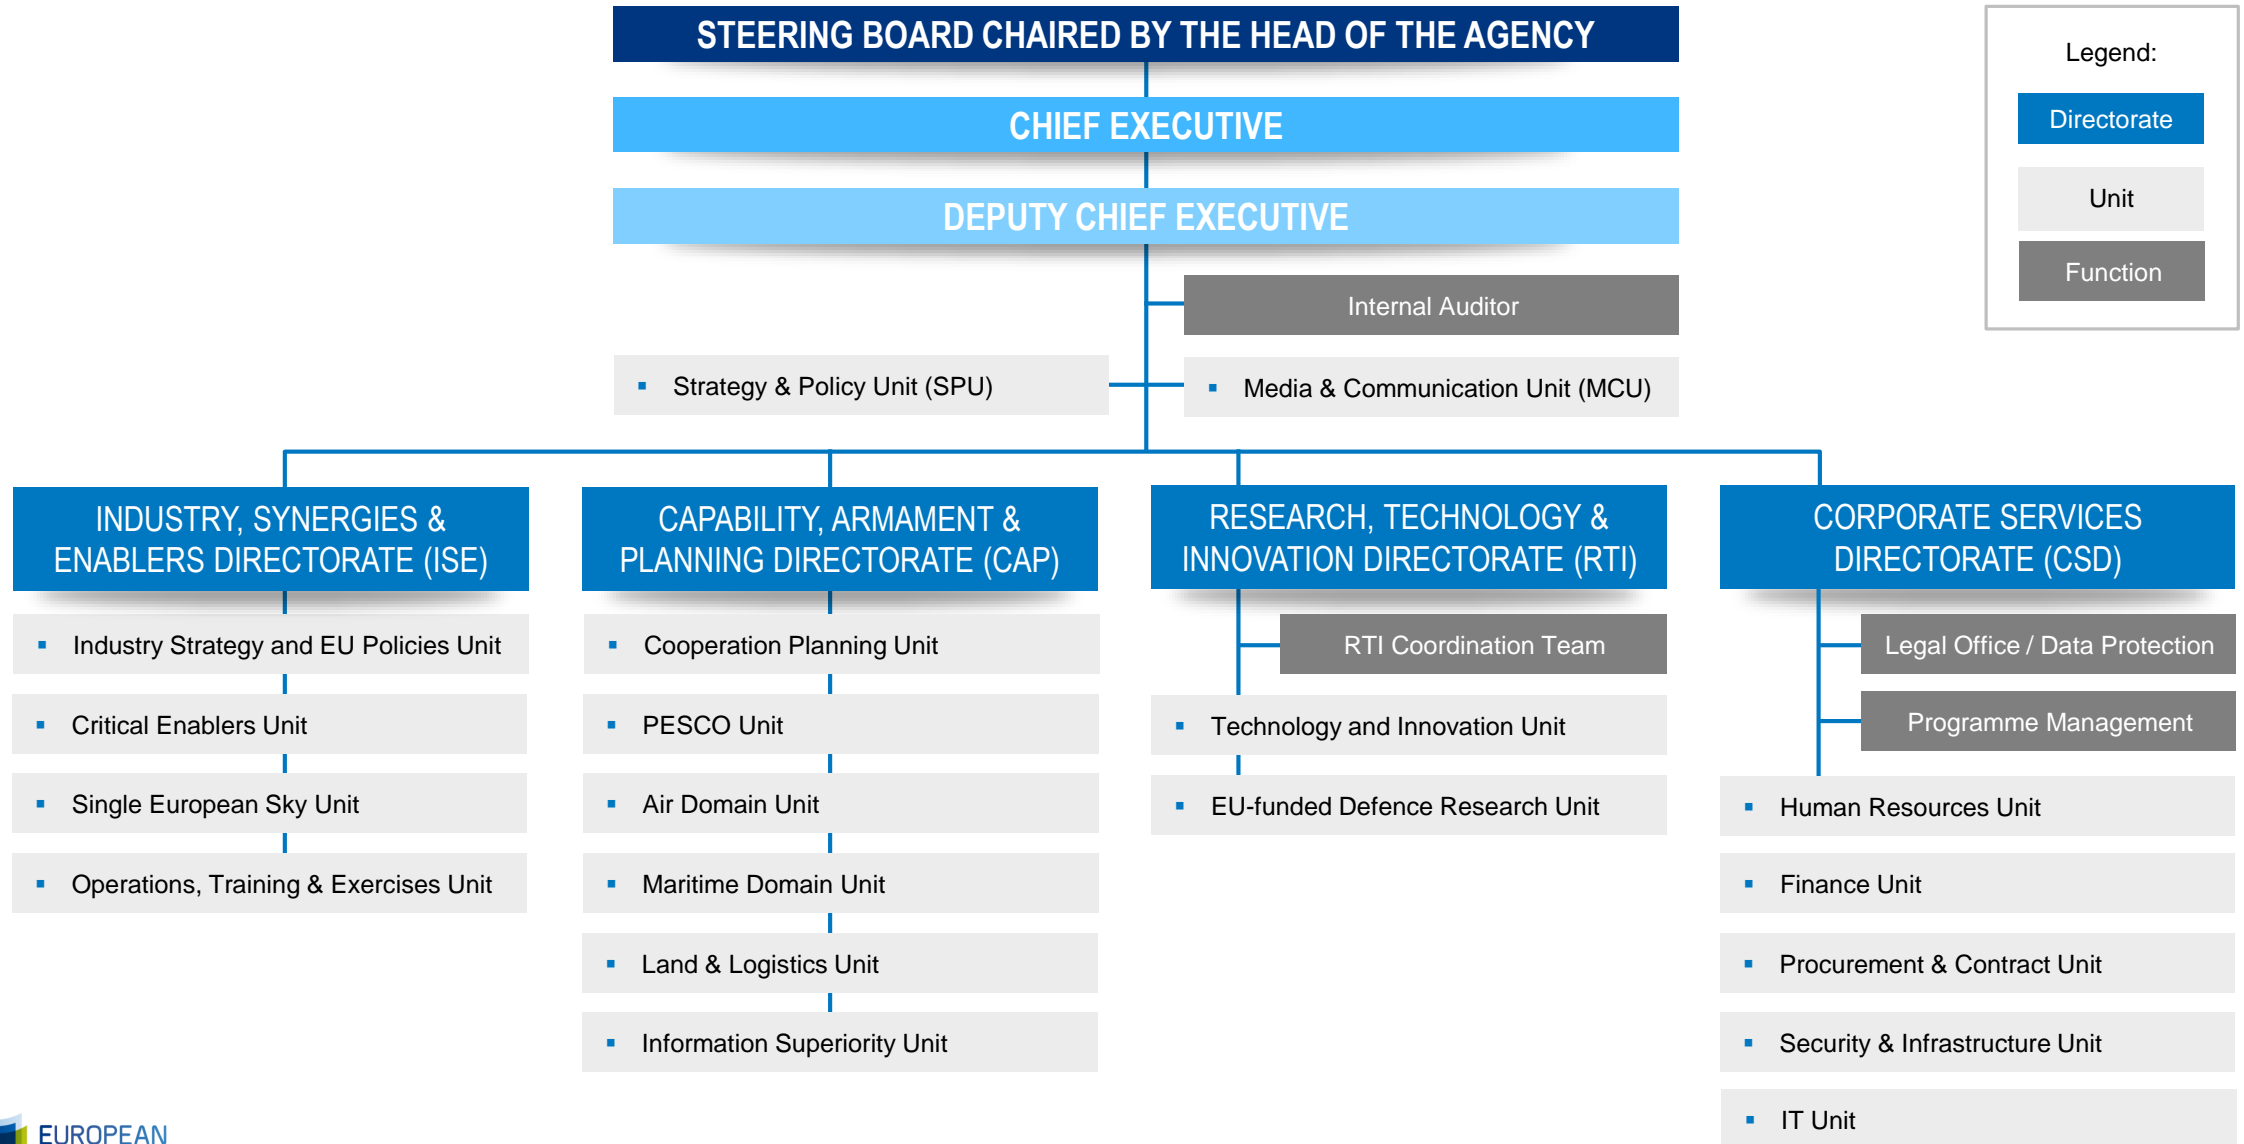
STEERING BOARD CHAIRED BY THE HEAD OF THE AGENCY

CHIEF EXECUTIVE

DEPUTY CHIEF EXECUTIVE

Legend:
Directorate
Unit
Function

Internal Auditor

▪ Strategy & Policy Unit (SPU)

▪ Media & Communication Unit (MCU)

INDUSTRY, SYNERGIES & ENABLERS DIRECTORATE (ISE)

▪ Industry Strategy and EU Policies Unit
▪ Critical Enablers Unit
▪ Single European Sky Unit
▪ Operations, Training & Exercises Unit

CAPABILITY, ARMAMENT & PLANNING DIRECTORATE (CAP)

▪ Cooperation Planning Unit
▪ PESCO Unit
▪ Air Domain Unit
▪ Maritime Domain Unit
▪ Land & Logistics Unit
▪ Information Superiority Unit

RESEARCH, TECHNOLOGY & INNOVATION DIRECTORATE (RTI)

RTI Coordination Team

▪ Technology and Innovation Unit
▪ EU-funded Defence Research Unit

CORPORATE SERVICES DIRECTORATE (CSD)

Legal Office / Data Protection
Programme Management

▪ Human Resources Unit
▪ Finance Unit
▪ Procurement & Contract Unit
▪ Security & Infrastructure Unit
▪ IT Unit

EUROPEAN